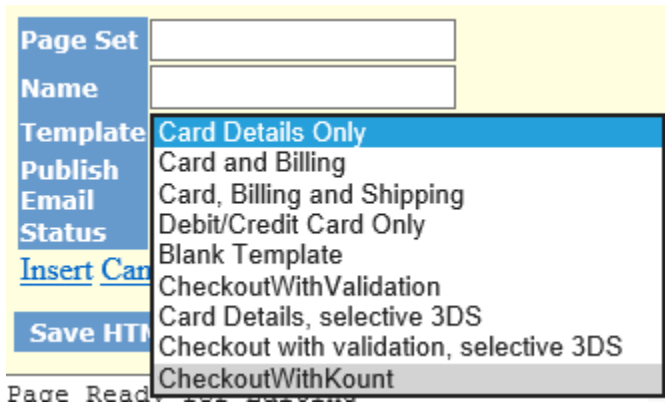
Page Set
Name
Template
Publish
Email
Status

Card Details Only
Card and Billing
Card, Billing and Shipping
Debit/Credit Card Only
Blank Template
CheckoutWithValidation
Card Details, selective 3DS
Checkout with validation, selective 3DS
CheckoutWithKount

Insert Can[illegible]

Save HTM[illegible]

Page Read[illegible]